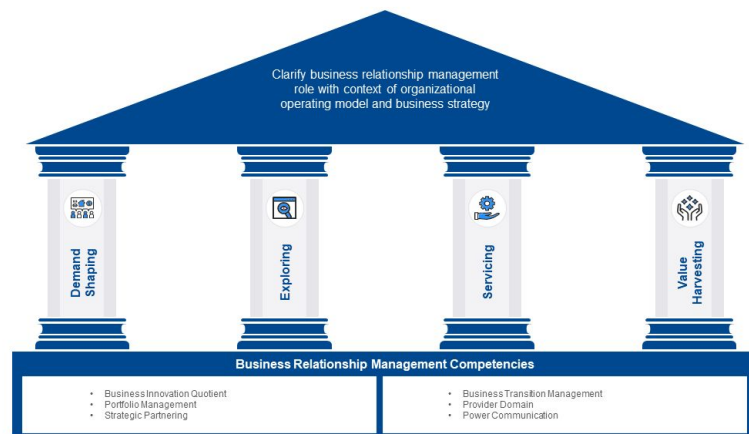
Clarify business relationship management role with context of organizational operating model and business strategy

Demand Shaping

Exploring

Servicing

Value Harvesting

Business Relationship Management Competencies

- Business Innovation Quotient
- Portfolio Management
- Strategic Partnering

- Business Transition Management
- Provider Domain
- Power Communication